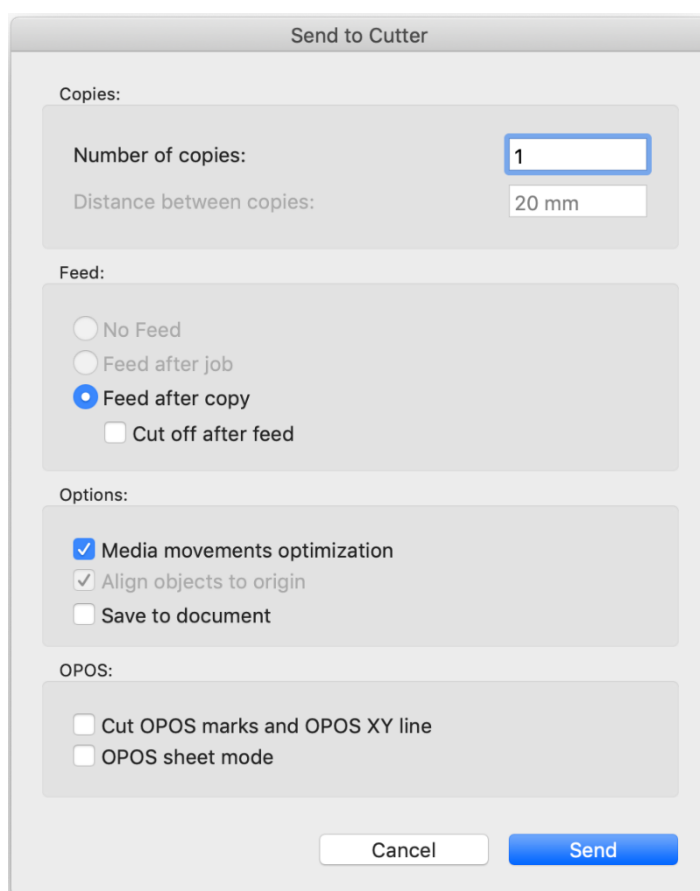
Send to Cutter

Copies:

Number of copies: 1

Distance between copies: 20 mm

Feed:

No Feed

Feed after job

Feed after copy

Cut off after feed

Options:

Media movements optimization

Align objects to origin

Save to document

OPOS:

Cut OPOS marks and OPOS XY line

OPOS sheet mode

Cancel

Send